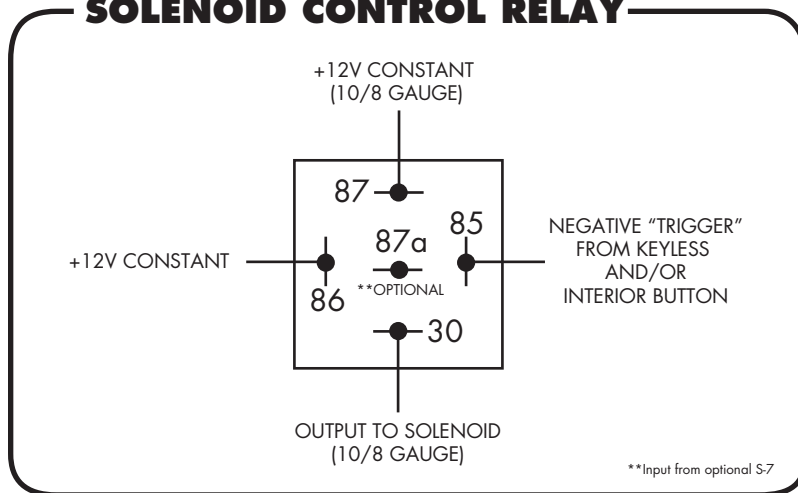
SOLENOID CONTROL RELAY

+12V CONSTANT
(10/8 GAUGE)

87

87a
**OPTIONAL

85

NEGATIVE "TRIGGER"
FROM KEYLESS
AND/OR
INTERIOR BUTTON

+12V CONSTANT

86

30

OUTPUT TO SOLENOID
(10/8 GAUGE)

**Input from optional S-7